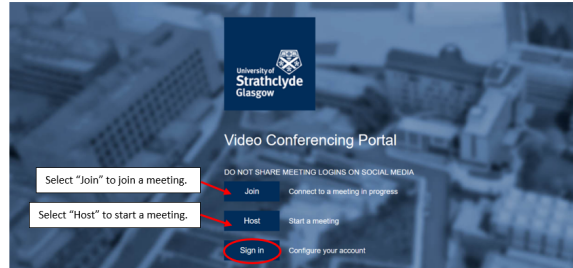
University of Strathclyde Glasgow

Video Conferencing Portal

DO NOT SHARE MEETING LOGINS ON SOCIAL MEDIA

Select "Join" to join a meeting.

Join Connect to a meeting in progress

Select "Host" to start a meeting.

Host Start a meeting

Sign in Configure your account